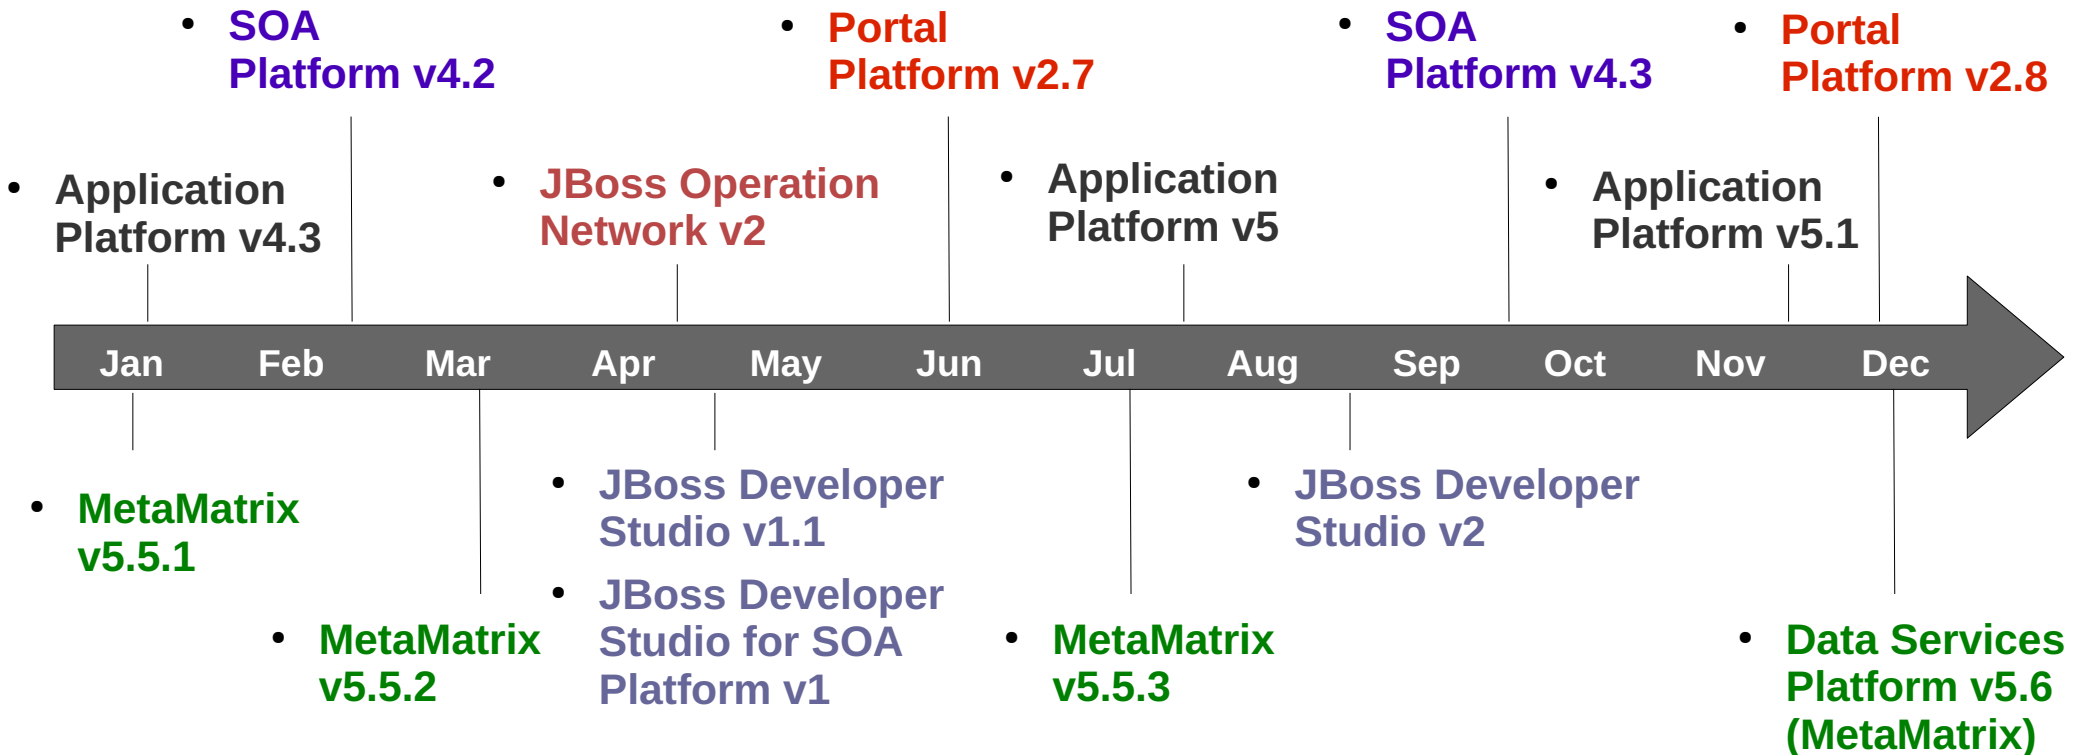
- SOA Platform v4.2

- Portal Platform v2.7

- SOA Platform v4.3

- Portal Platform v2.8

- Application Platform v4.3

- JBoss Operation Network v2

- Application Platform v5

- Application Platform v5.1

Jan Feb Mar Apr May Jun Jul Aug Sep Oct Nov Dec

- MetaMatrix v5.5.1

- JBoss Developer Studio v1.1

- JBoss Developer Studio v2

- MetaMatrix v5.5.2

- JBoss Developer Studio for SOA Platform v1

- MetaMatrix v5.5.3

- Data Services Platform v5.6 (MetaMatrix)